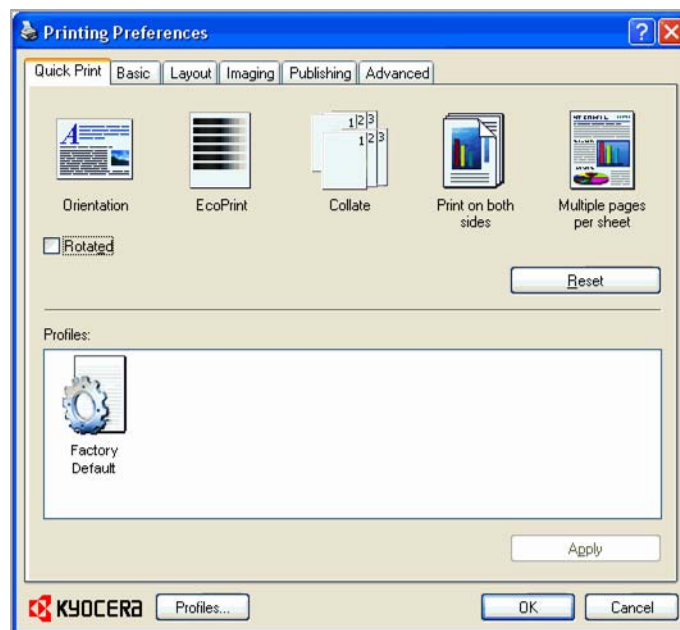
Printing Preferences

Quick Print | Basic | Layout | Imaging | Publishing | Advanced

Orientation

EcoPrint

Collate

Print on both sides

Multiple pages per sheet

Rotated

Reset

Profiles:

Factory Default

Apply

KYOCERA

Profiles...

OK

Cancel